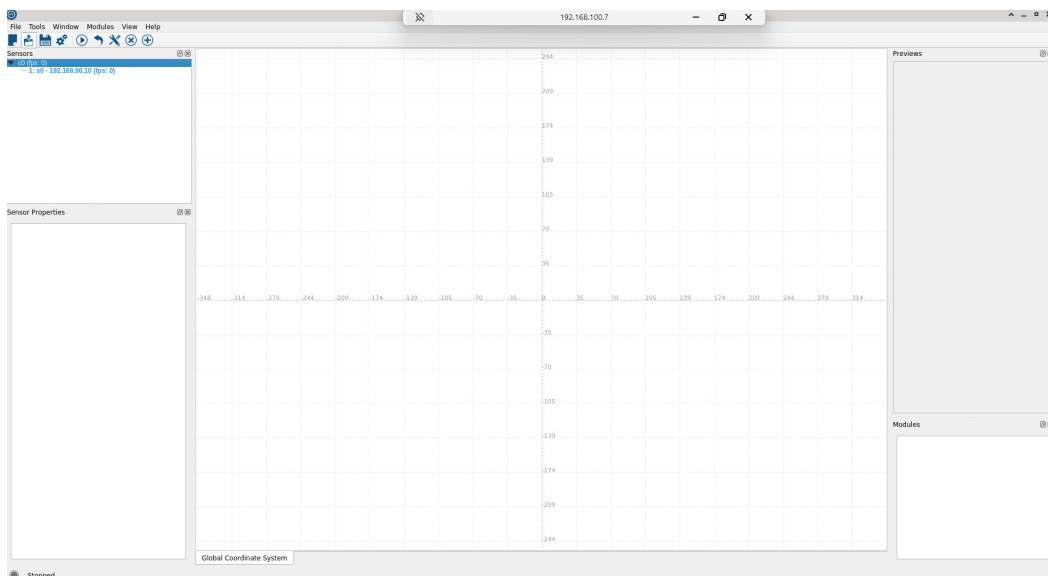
192.168.100.7

File Tools Window Modules View Help

Sensors
c0 (fps: 0)
1: s0 - 192.168.90.10 (fps: 0)

Sensor Properties

244
209
174
139
105
70
35
-348 -314 -279 -244 -209 -174 -139 -105 -70 -35 0 35 70 105 139 174 209 244 279 314
-35
-70
-105
-139
-174
-209
-244

Global Coordinate System

Previews

Modules

Stopped